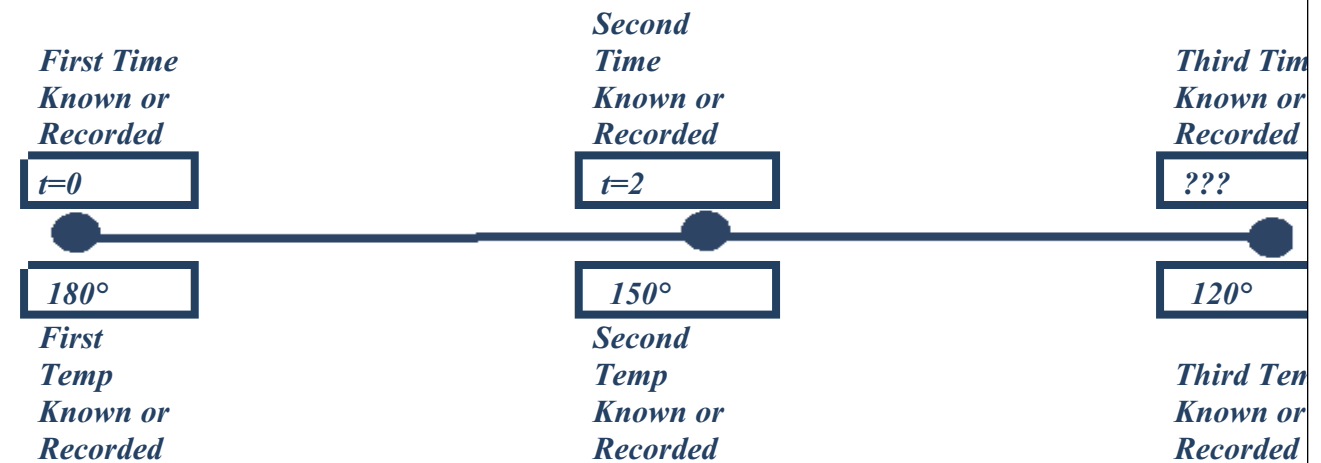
First Time Known or Recorded

Second Time Known or Recorded

Third Tim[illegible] Known or Recorded

$t=0$

$t=2$

???

180°

150°

120°

First Temp Known or Recorded

Second Temp Known or Recorded

Third Tem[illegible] Known or Recorded